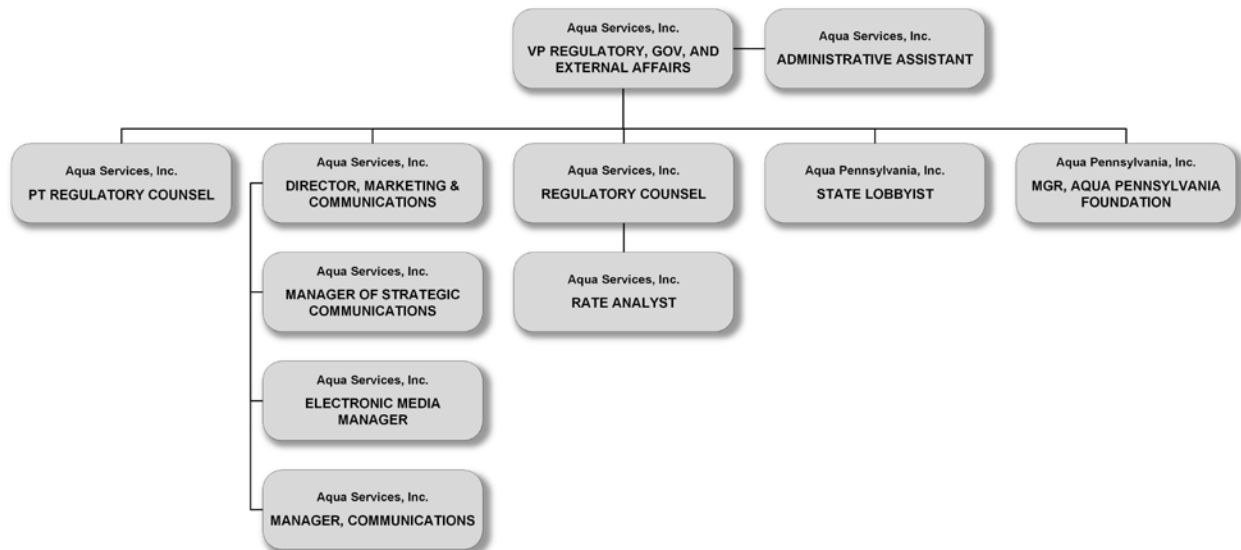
Aqua Services, Inc.
VP REGULATORY, GOV, AND EXTERNAL AFFAIRS

Aqua Services, Inc.
ADMINISTRATIVE ASSISTANT

Aqua Services, Inc.
PT REGULATORY COUNSEL

Aqua Services, Inc.
DIRECTOR, MARKETING & COMMUNICATIONS

Aqua Services, Inc.
REGULATORY COUNSEL

Aqua Pennsylvania, Inc.
STATE LOBBYIST

Aqua Pennsylvania, Inc.
MGR, AQUA PENNSYLVANIA FOUNDATION

Aqua Services, Inc.
MANAGER OF STRATEGIC COMMUNICATIONS

Aqua Services, Inc.
RATE ANALYST

Aqua Services, Inc.
ELECTRONIC MEDIA MANAGER

Aqua Services, Inc.
MANAGER, COMMUNICATIONS